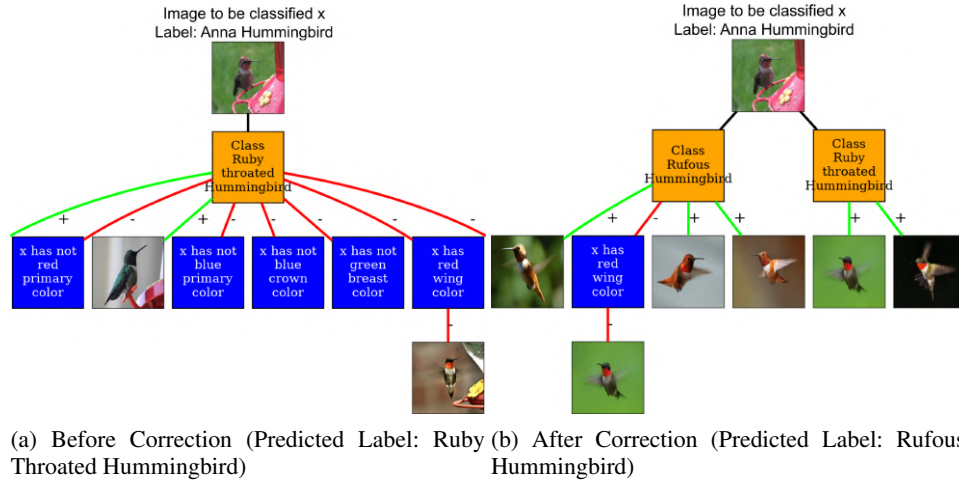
Image to be classified x
Label: Anna Hummingbird

Class Ruby throated Hummingbird

+ - + - - - - -

x has not red primary color

x has not blue primary color

x has not blue crown color

x has not green breast color

x has red wing color

-

(a) Before Correction (Predicted Label: Ruby Throated Hummingbird)

Image to be classified x
Label: Anna Hummingbird

Class Rufous Hummingbird

Class Ruby throated Hummingbird

+ - + + + +

x has red wing color

-

(b) After Correction (Predicted Label: Rufous Hummingbird)